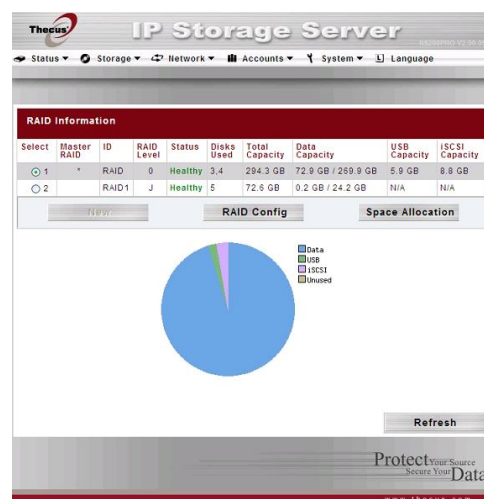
Thecus

IP Storage Server

Status ▼ Storage ▼ Network ▼ Accounts ▼ System ▼ Language

RAID Information

| Select | Master RAID | ID | RAID Level | Status | Disks Used | Total Capacity | Data Capacity | USB Capacity | iSCSI Capacity |
|---|---|---|---|---|---|---|---|---|---|
| 1 | * | RAID | 0 | Healthy | 3,4 | 294.3 GB | 72.9 GB / 259.9 GB | 5.9 GB | 8.8 GB |
| 2 | | RAID1 | J | Healthy | 5 | 72.6 GB | 0.2 GB / 24.2 GB | N/A | N/A |

New RAID Config Space Allocation

Data
USB
iSCSI
Unused

Refresh

Protect Your Source Secure Your Data

www.thecus.com